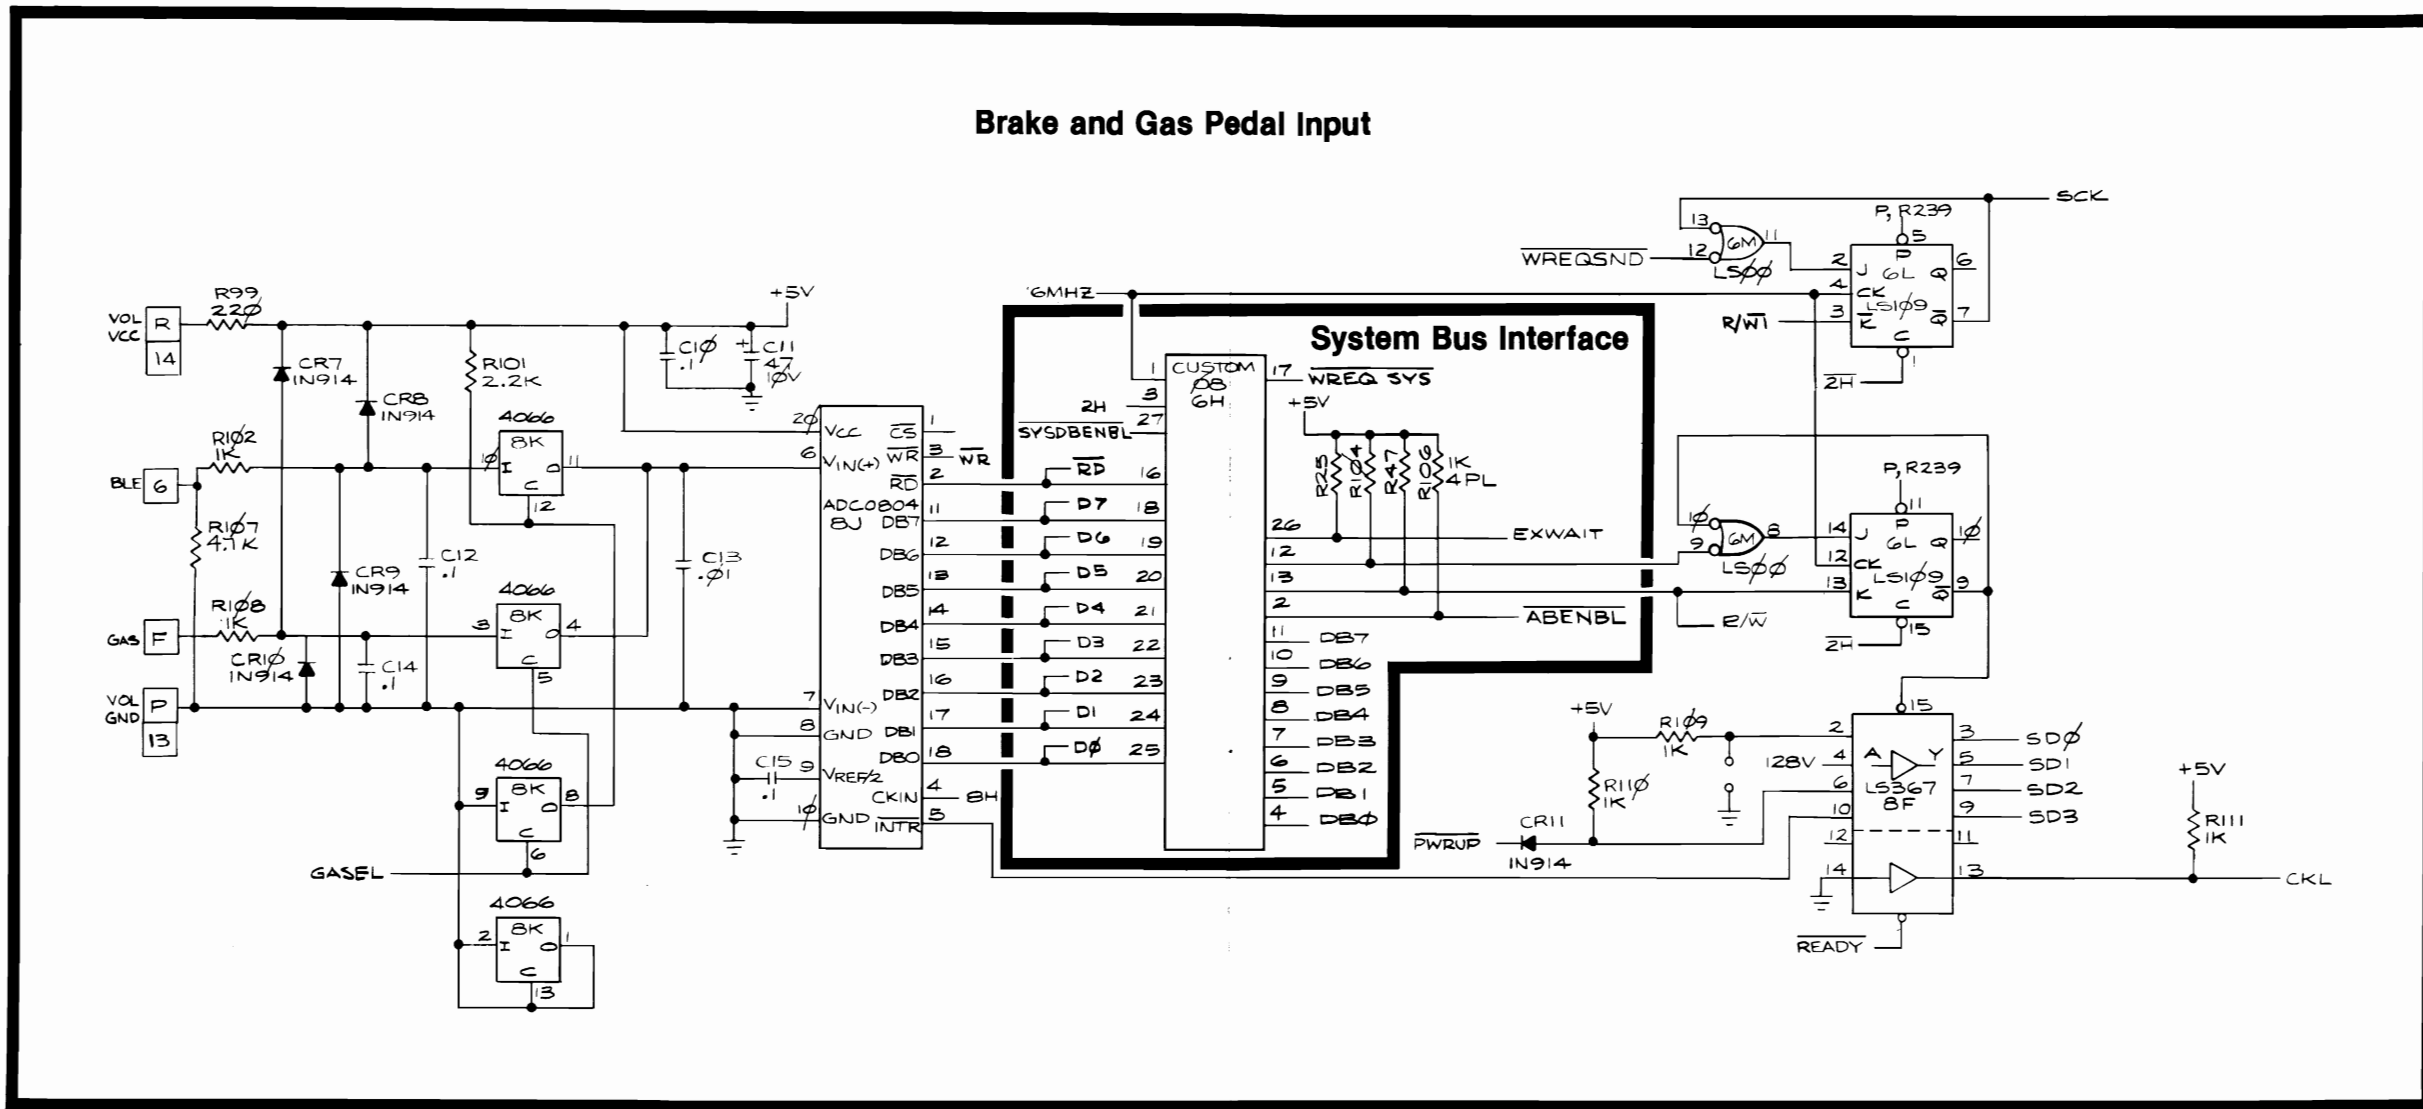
Brake and Gas Pedal Input

System Bus Interface

VOL VCC R 14
R99 220
+5V
CR7 1N914
CR8 1N914
R101 2.2K
C10 .1
C11 47 10V
R102 1K
BLE 6
R107 4.1K
4066 8K 10 I O 11 C 12
C12 .1
C13 .01
GAS F
R108 1K
CR10 1N914
CR9 1N914
4066 8K 3 I O 4 C 5
C14 .1
VOL GND P 13
4066 8K 9 I O 8 C 6
GASEL
4066 8K 2 I O 1 C 13

20 VCC $\overline{CS}$ 1
6 VIN(+) $\overline{WR}$ 3 $\overline{WR}$
$\overline{RD}$ 2
ADC0804 8J DB7 11
DB6 12
DB5 13
DB4 14
DB3 15
DB2 16
7 VIN(-) DB1 17
8 GND DB0 18
C15 .1 9 VREF/2
CKIN 4 8H
10 GND $\overline{INTR}$ 5

6MHZ
1 CUSTOM 08 6H 17 $\overline{WREQ\ SYS}$
3
2H 27
SYSDBENBL
$\overline{RD}$ 16
D7 18
D6 19
D5 20
D4 21
D3 22
D2 23
D1 24
D0 25
+5V
R25 R104 R47 R106 1K 4PL
26 EXWAIT
12
13
2 $\overline{ABENBL}$
11 DB7
10 DB6
9 DB5
8 DB4
7 DB3
6 DB2
5 DB1
4 DB0

SCK
13 12 6M 11 LS00
$\overline{WREQSND}$
P, R239 5
2 J P 6L Q 6
4 CK LS109
3 $\overline{K}$ C $\overline{Q}$ 7
R/$\overline{W}$1
$\overline{2H}$ 1

P, R239 11
10 9 6M 8 LS00
14 J P 6L Q 10
12 CK LS109
13 K C $\overline{Q}$ 9
R/$\overline{W}$
$\overline{2H}$ 15

+5V
R109 1K
R110 1K
128V
CR11 1N914
$\overline{PWRUP}$
15
2 A Y 3 SD0
4 5 SD1
6 LS367 8F 7 SD2
10 9 SD3
12 11
14 13
$\overline{READY}$
+5V
R111 1K
CKL